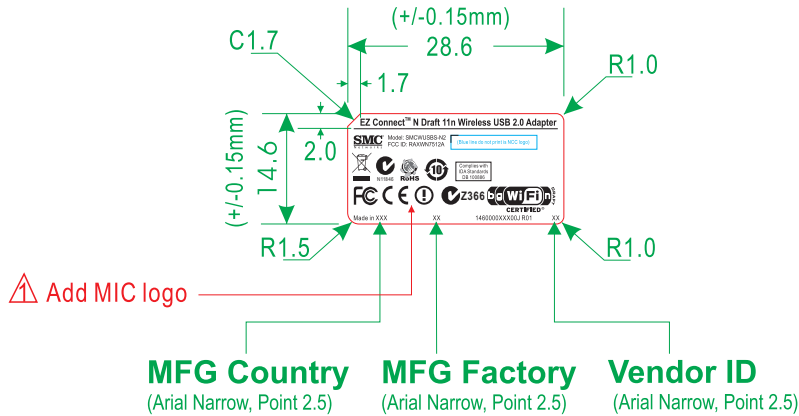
(+/-0.15mm)
28.6
C1.7
1.7
R1.0
(+/-0.15mm)
14.6
2.0
EZ Connect™ N Draft 11n Wireless USB 2.0 Adapter
SMC Networks
Model: SMCWUSBS-N2
FCC ID: RAXWN7512A
(Blue line do not print to MCC logo)
N11640
RoHS
10
Complies with IDA Standards DB 100886
FC CE
Z366
Wi Fi CERTIFIED
Made in XXX
XX
1460000XXX00J R01
XX
R1.5
R1.0
1 Add MIC logo
MFG Country
(Arial Narrow, Point 2.5)
MFG Factory
(Arial Narrow, Point 2.5)
Vendor ID
(Arial Narrow, Point 2.5)